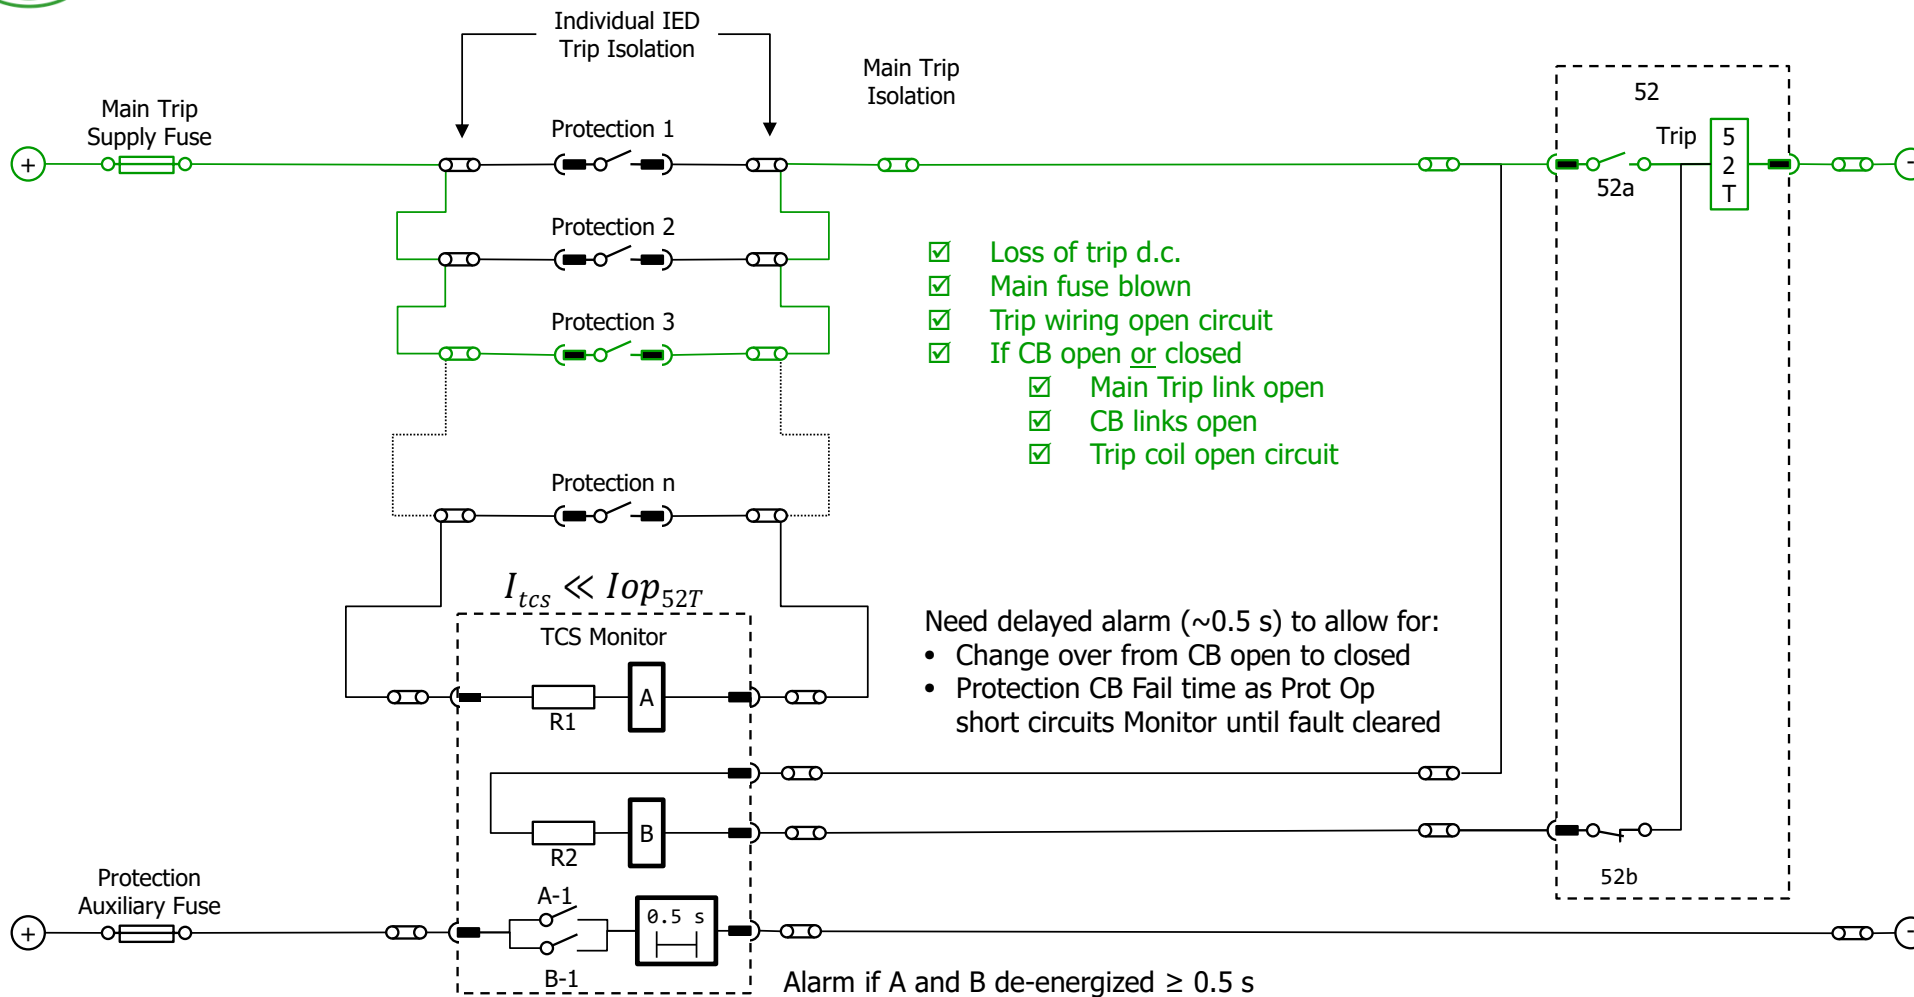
Individual IED Trip Isolation

Main Trip Isolation

52

Main Trip Supply Fuse

Protection 1

Trip

5 2 T

+

52a

Protection 2

☑ Loss of trip d.c.
☑ Main fuse blown
☑ Trip wiring open circuit
☑ If CB open or closed
☑ Main Trip link open
☑ CB links open
☑ Trip coil open circuit

Protection 3

Protection n

$I_{tcs} \ll Iop_{52T}$

TCS Monitor

Need delayed alarm (~0.5 s) to allow for:
• Change over from CB open to closed
• Protection CB Fail time as Prot Op short circuits Monitor until fault cleared

A

R1

B

R2

52b

Protection Auxiliary Fuse

A-1

0.5 s

+

B-1

Alarm if A and B de-energized ≥ 0.5 s